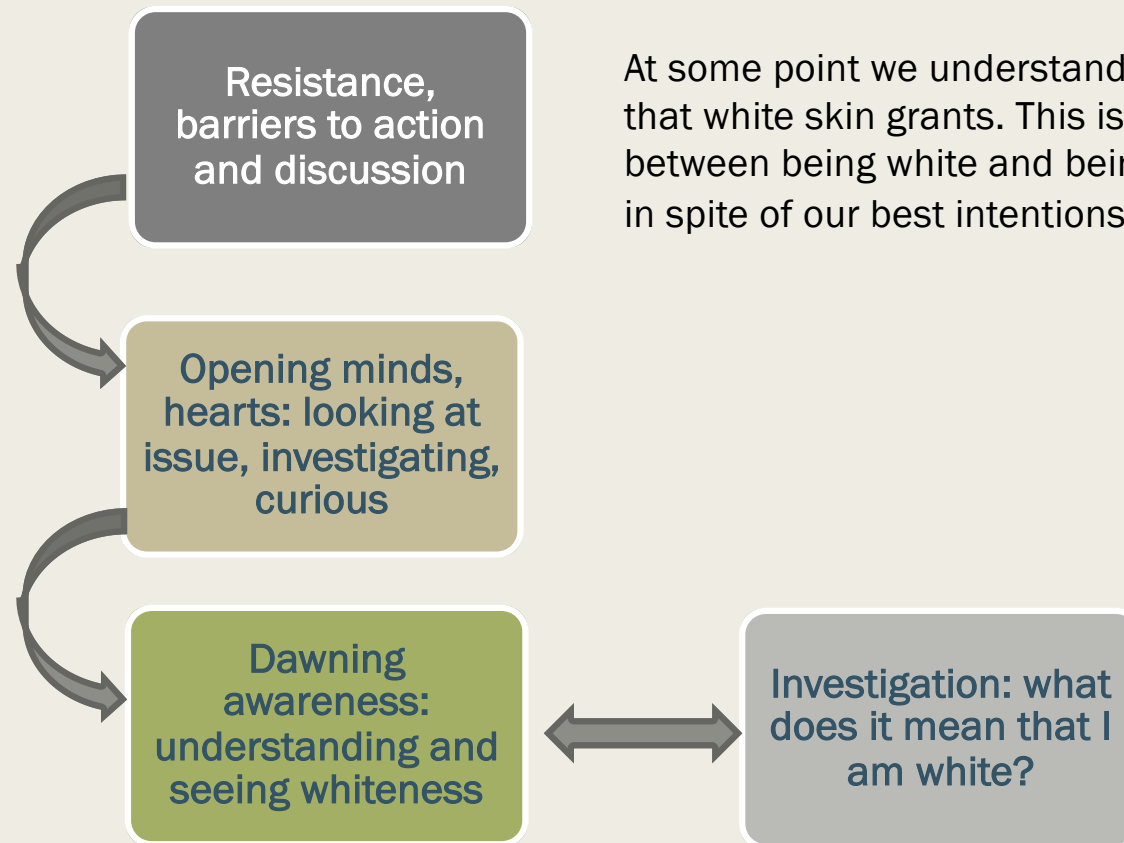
Resistance, barriers to action and discussion

At some point we understand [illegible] that white skin grants. This is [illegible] between being white and bei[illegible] in spite of our best intentions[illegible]

Opening minds, hearts: looking at issue, investigating, curious

Dawning awareness: understanding and seeing whiteness

Investigation: what does it mean that I am white?